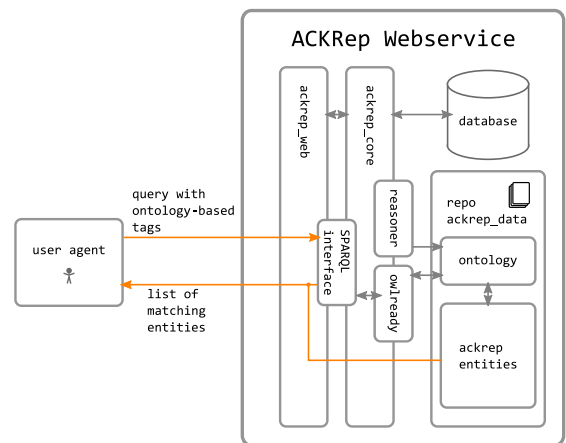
ACKRep Webservice

ackrep_web

ackrep_core

database

reasoner

repo
ackrep_data

query with
ontology-based
tags

user agent

SPARQL
interface

ontology

list of
matching
entities

owlready

ackrep
entities